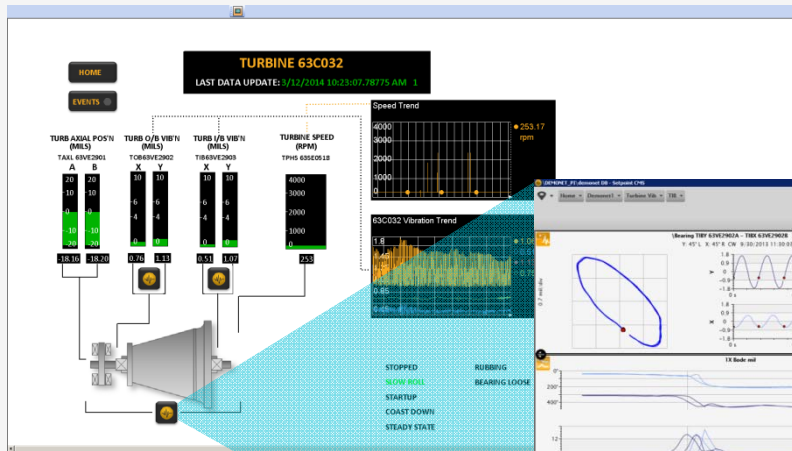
TURBINE 63C032
LAST DATA UPDATE: 3/12/2014 10:23:07.78775 AM 1

HOME
EVENTS

TURB AXIAL POS'N (MILS)
TAXL 63VE2901
A B
20 20
10 10
0 0
-10 -10
-20 -20
-18.16 -18.20

TURB O/B VIB'N (MILS)
TOB63VE2902
X Y
10 10
6 6
4 4
0 0
0.76 1.13

TURB I/B VIB'N (MILS)
TIB63VE2903
X Y
10 10
6 6
4 4
0 0
0.51 1.07

TURBINE SPEED (RPM)
TPHS 63SE0518
4000
3000
2000
1000
0
253

Speed Trend
4000
3000
2000
1000
0
253.17 rpm

63C032 Vibration Trend
1.8
1.06
0.85

STOPPED
SLOW ROLL
STARTUP
COAST DOWN
STEADY STATE
RUBBING
BEARING LOOSE

Home Dismonet1 Turbine Vib TIB
\Bearing TIBY 63VE2902A - TIBX 63VE2902B
Y: 45° L X: 45° R CW 9/30/2013 11:36:31
1X Bode mil
200
400
12